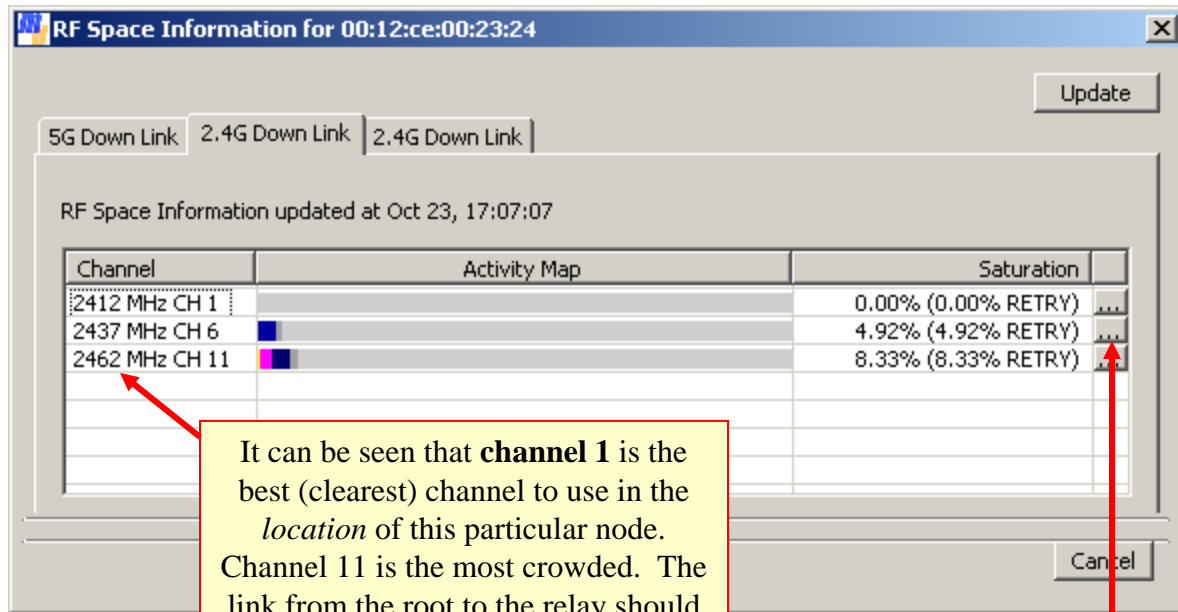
RF Space Information for 00:12:ce:00:23:24

Update

5G Down Link | 2.4G Down Link | 2.4G Down Link

RF Space Information updated at Oct 23, 17:07:07

| Channel | Activity Map | Saturation | |
|---|---|---|---|
| 2412 MHz CH 1 | | 0.00% (0.00% RETRY) | ... |
| 2437 MHz CH 6 | | 4.92% (4.92% RETRY) | ... |
| 2462 MHz CH 11 | | 8.33% (8.33% RETRY) | ... |

It can be seen that **channel 1** is the best (clearest) channel to use in the *location* of this particular node. Channel 11 is the most crowded. The link from the root to the relay should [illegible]

Cancel